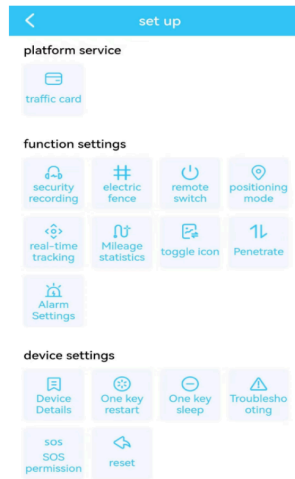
set up

platform service

traffic card

function settings

security recording

electric fence

remote switch

positioning mode

real-time tracking

Mileage statistics

toggle icon

Penetrate

Alarm Settings

device settings

Device Details

One key restart

One key sleep

Troubleshooting

SOS

SOS permission

reset